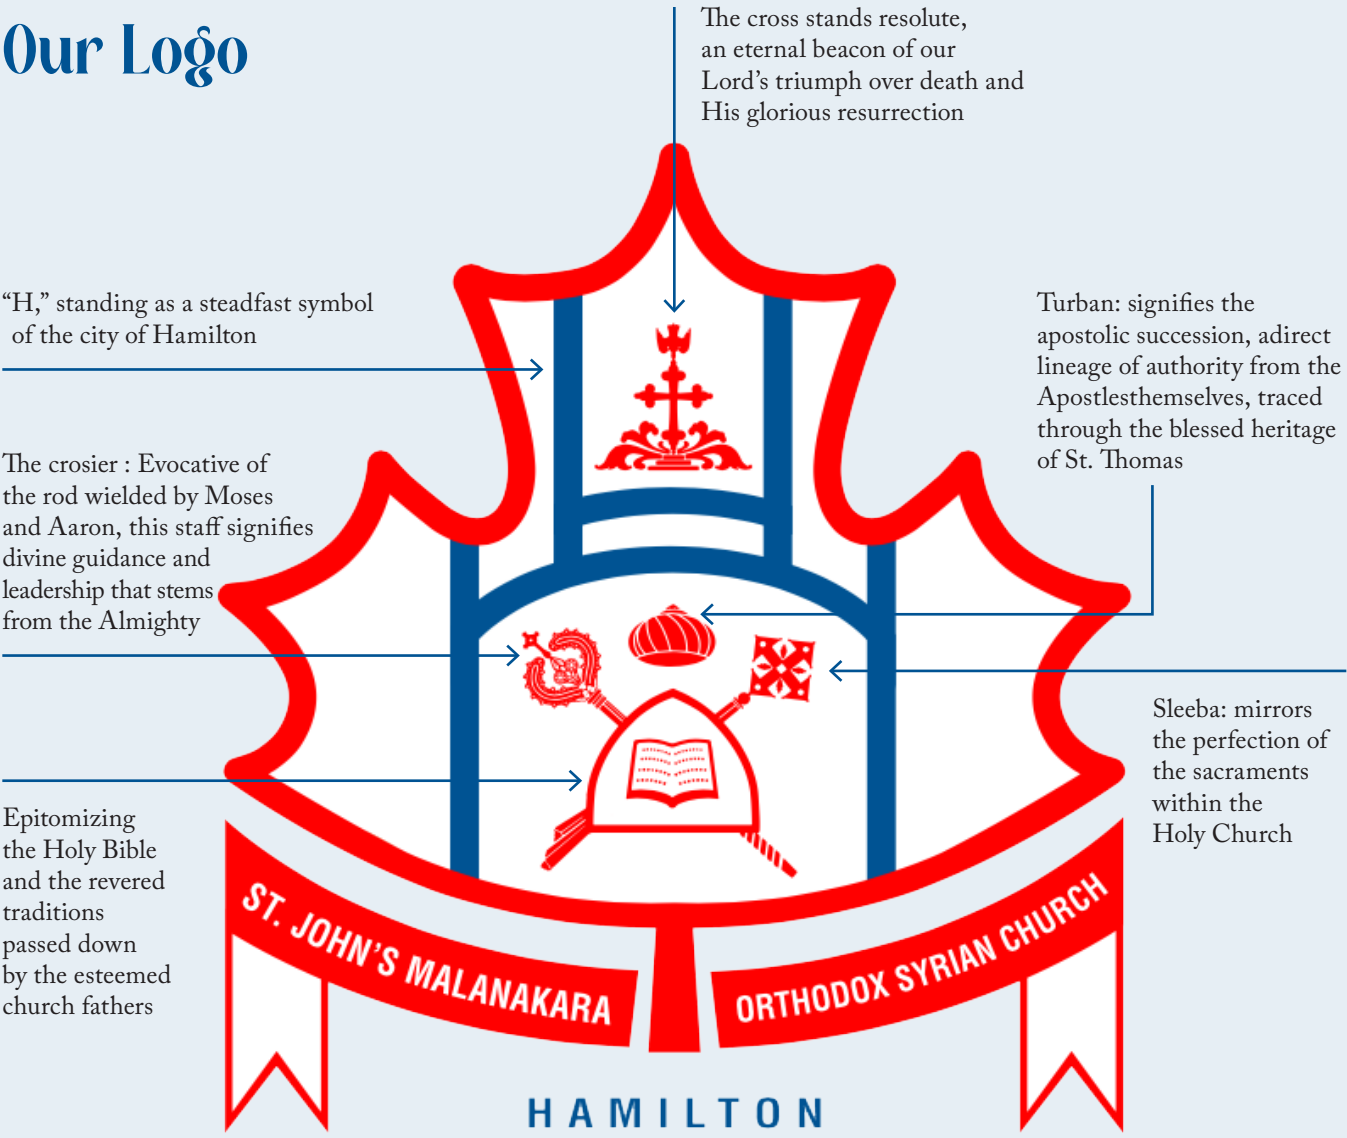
Our Logo

The cross stands resolute, an eternal beacon of our Lord's triumph over death and His glorious resurrection

"H," standing as a steadfast symbol of the city of Hamilton

Turban: signifies the apostolic succession, adirect lineage of authority from the Apostlesthemselves, traced through the blessed heritage of St. Thomas

The crosier : Evocative of the rod wielded by Moses and Aaron, this staff signifies divine guidance and leadership that stems from the Almighty

Sleeba: mirrors the perfection of the sacraments within the Holy Church

Epitomizing the Holy Bible and the revered traditions passed down by the esteemed church fathers

ST. JOHN'S MALANAKARA ORTHODOX SYRIAN CHURCH

HAMILTON